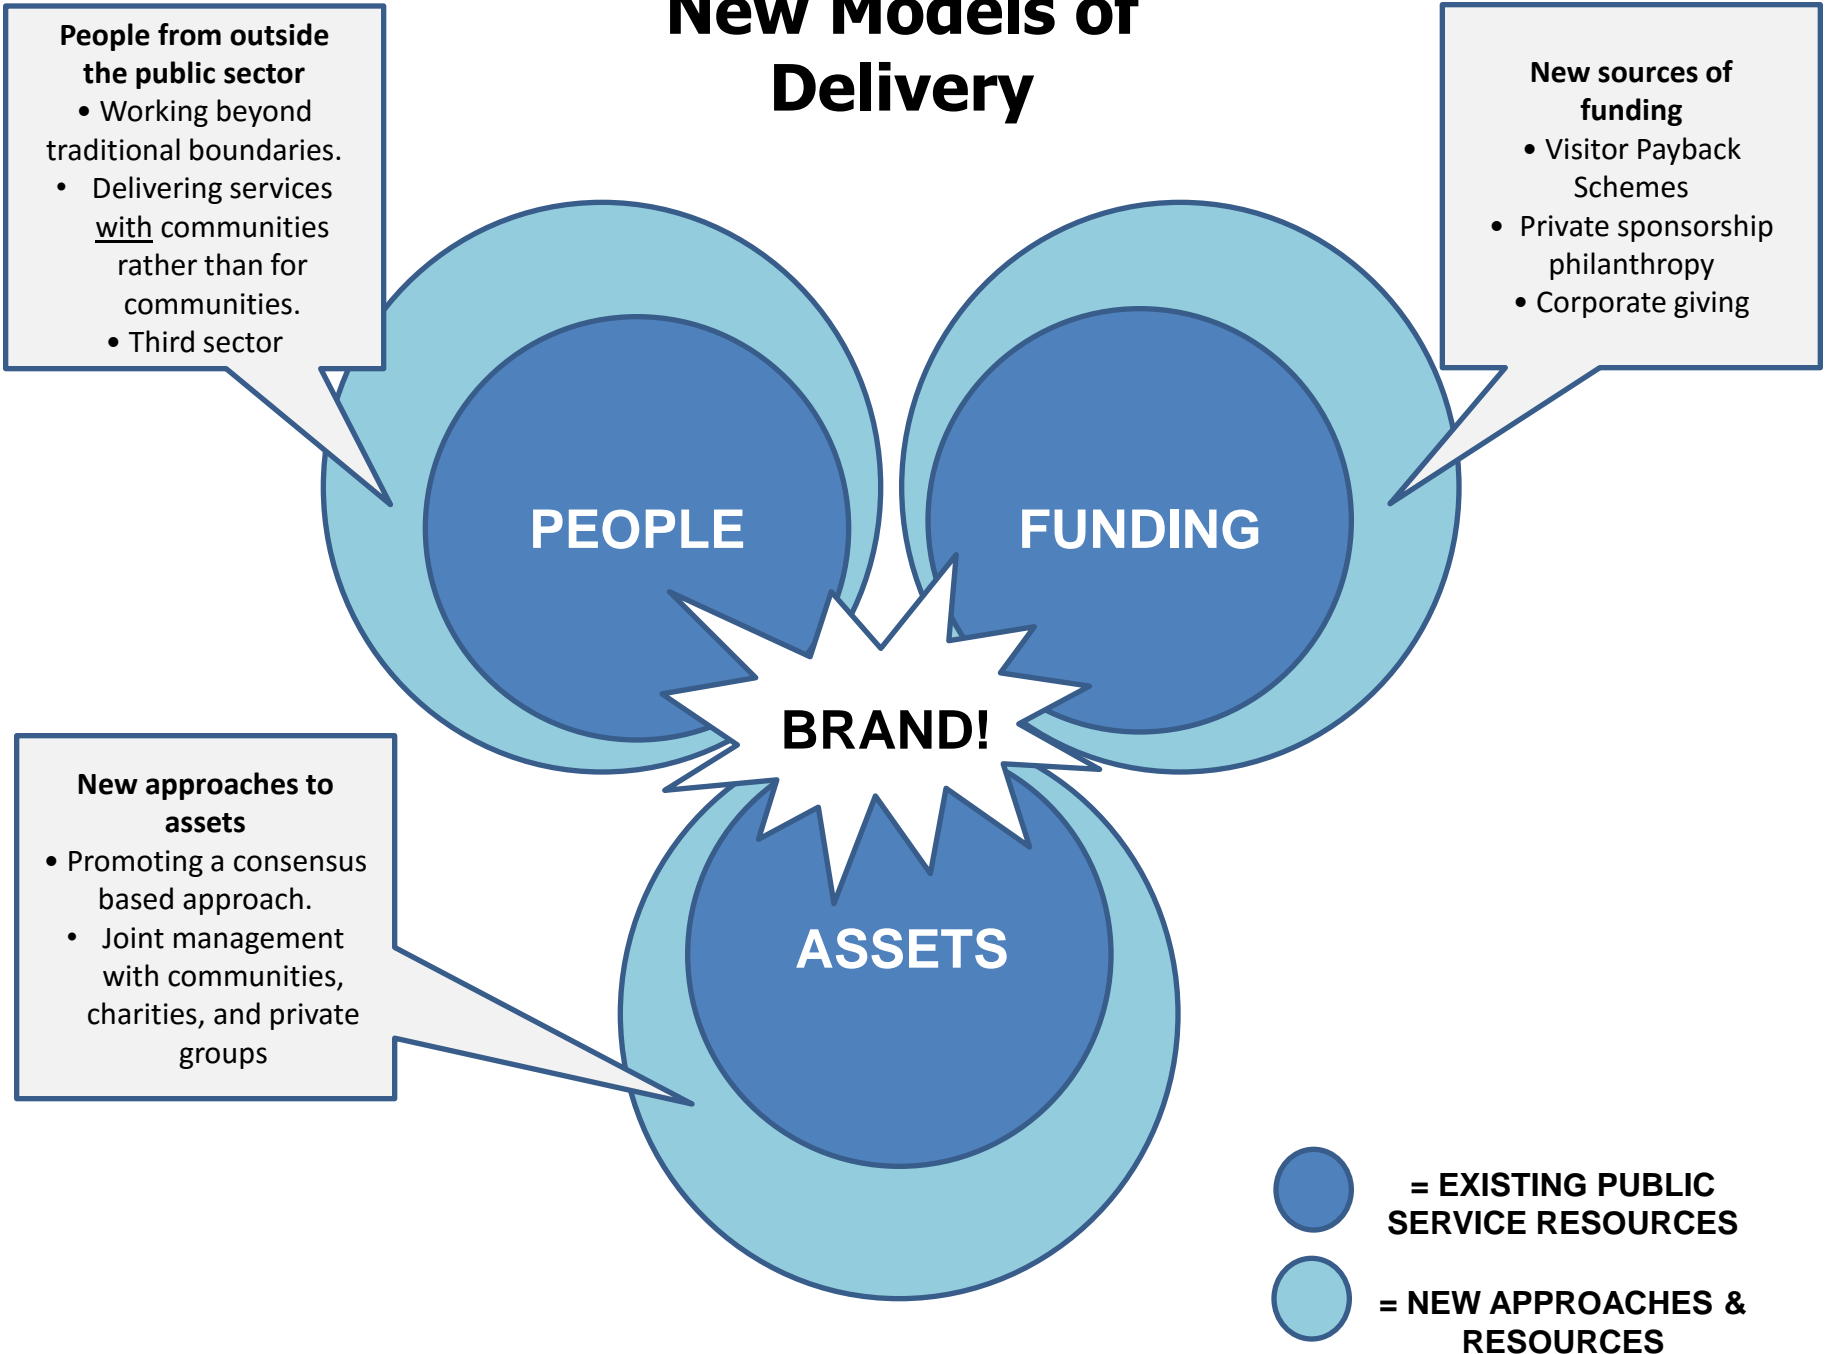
New Models of Delivery

People from outside the public sector
• Working beyond traditional boundaries.
• Delivering services with communities rather than for communities.
• Third sector

New sources of funding
• Visitor Payback Schemes
• Private sponsorship philanthropy
• Corporate giving

PEOPLE

FUNDING

BRAND!

ASSETS

New approaches to assets
• Promoting a consensus based approach.
• Joint management with communities, charities, and private groups

= EXISTING PUBLIC SERVICE RESOURCES

= NEW APPROACHES & RESOURCES